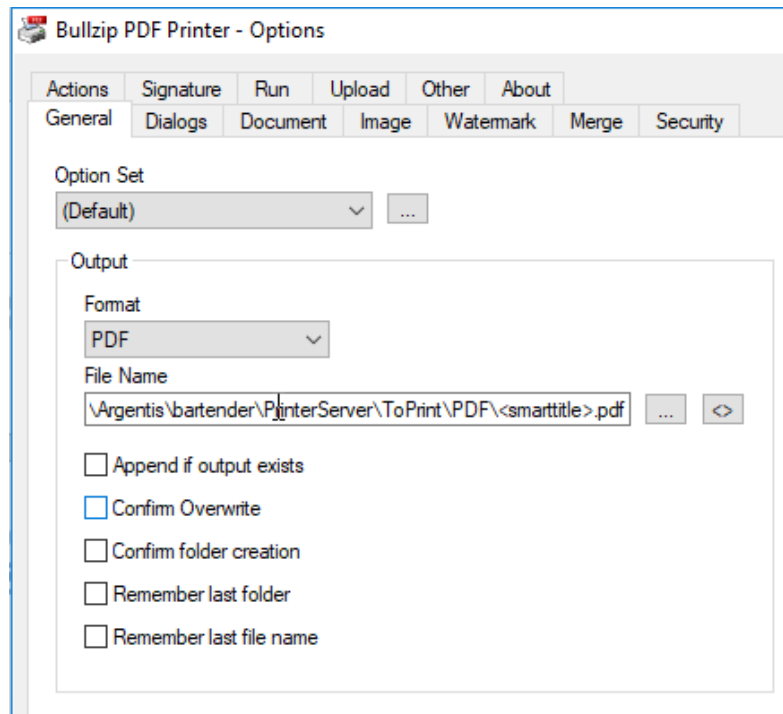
Bullzip PDF Printer - Options

Actions Signature Run Upload Other About
General Dialogs Document Image Watermark Merge Security

Option Set
(Default)
...

Output
Format
PDF
File Name
\Argentis\bartender\PrinterServer\ToPrint\PDF\<smarttitle>.pdf
...
<>

Append if output exists
Confirm Overwrite
Confirm folder creation
Remember last folder
Remember last file name